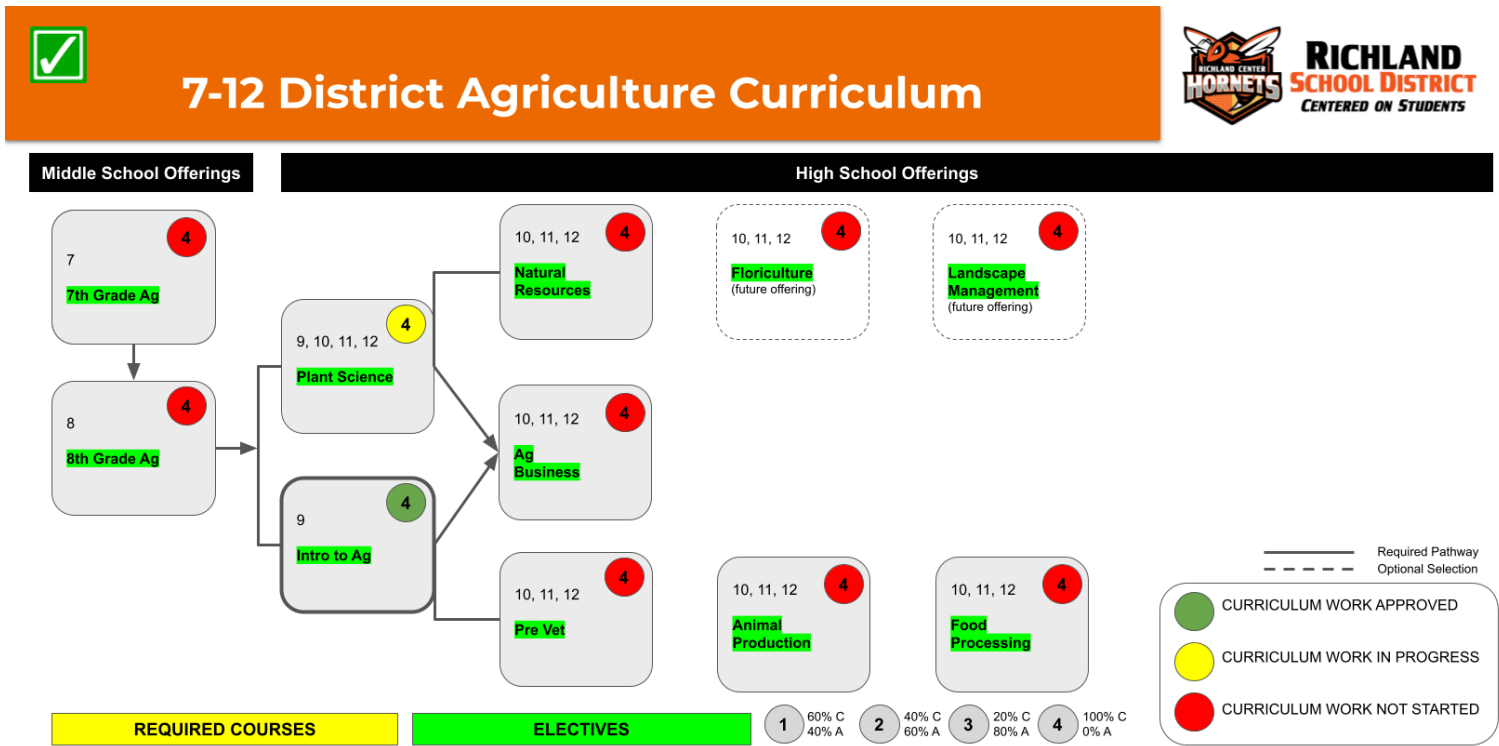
✓ 7-12 District Agriculture Curriculum

RICHLAND CENTER HORNETS
RICHLAND SCHOOL DISTRICT
CENTERED ON STUDENTS

Middle School Offerings

High School Offerings

4
7
7th Grade Ag

4
8
8th Grade Ag

4
9, 10, 11, 12
Plant Science

4
9
Intro to Ag

4
10, 11, 12
Natural Resources

4
10, 11, 12
Ag Business

4
10, 11, 12
Pre Vet

4
10, 11, 12
Floriculture
(future offering)

4
10, 11, 12
Landscape Management
(future offering)

4
10, 11, 12
Animal Production

4
10, 11, 12
Food Processing

Required Pathway
Optional Selection

CURRICULUM WORK APPROVED
CURRICULUM WORK IN PROGRESS
CURRICULUM WORK NOT STARTED

REQUIRED COURSES
ELECTIVES

1 60% C 40% A
2 40% C 60% A
3 20% C 80% A
4 100% C 0% A